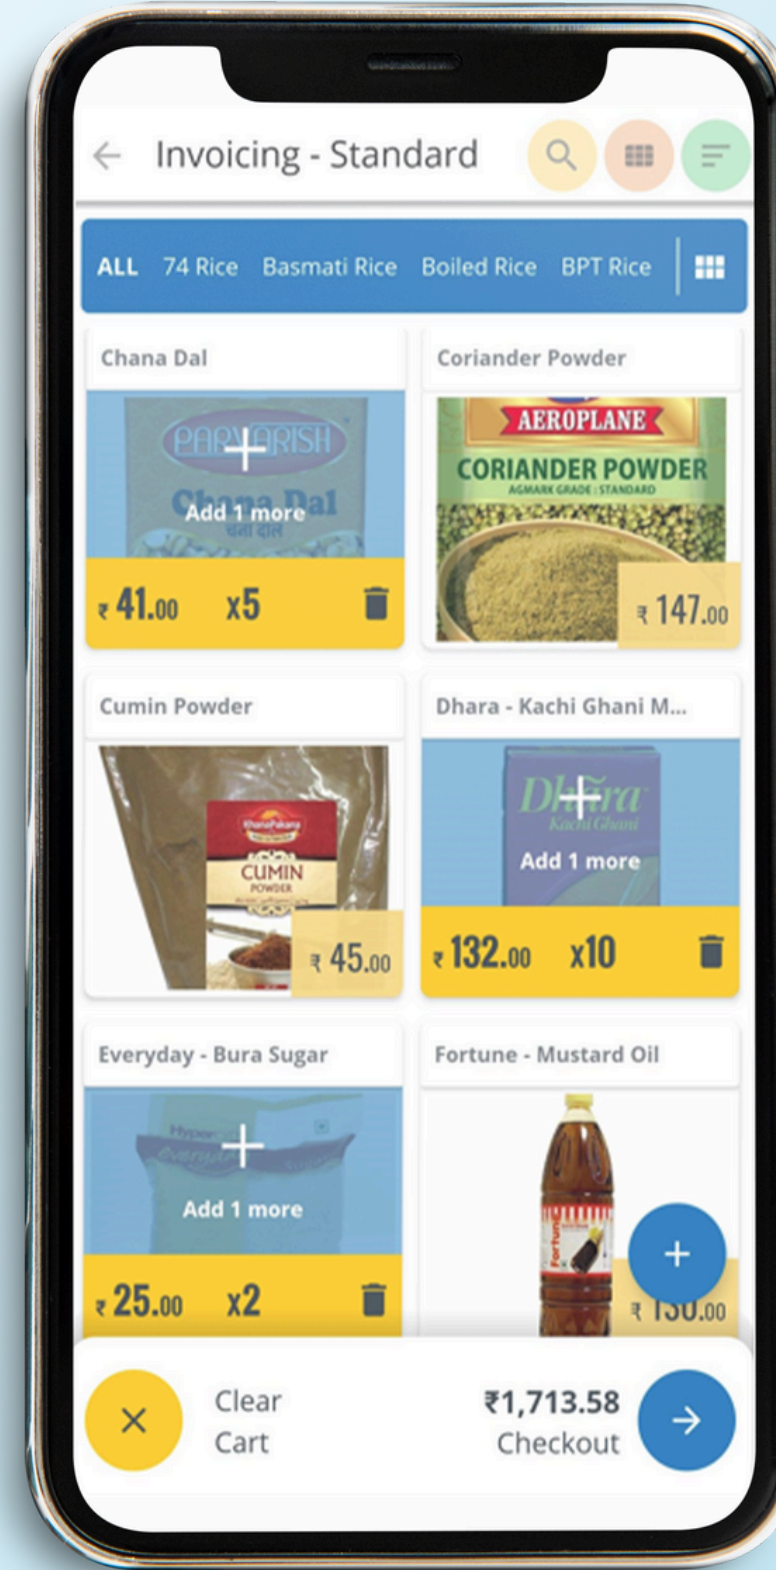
Invoicing - Standard

ALL 74 Rice Basmati Rice Boiled Rice BPT Rice

Chana Dal

PARIVARISH Chana Dal चना दाल

Add 1 more

₹ 41.00 x5

Coriander Powder

AEROPLANE CORIANDER POWDER AGMARK GRADE : STANDARD

₹ 147.00

Cumin Powder

CUMIN POWDER

₹ 45.00

Dhara - Kachi Ghani M...

Dhara Kachi Ghani

Add 1 more

₹ 132.00 x10

Everyday - Bura Sugar

Add 1 more

₹ 25.00 x2

Fortune - Mustard Oil

Fortune

₹ 1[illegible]0.00

Clear Cart

₹1,713.58 Checkout